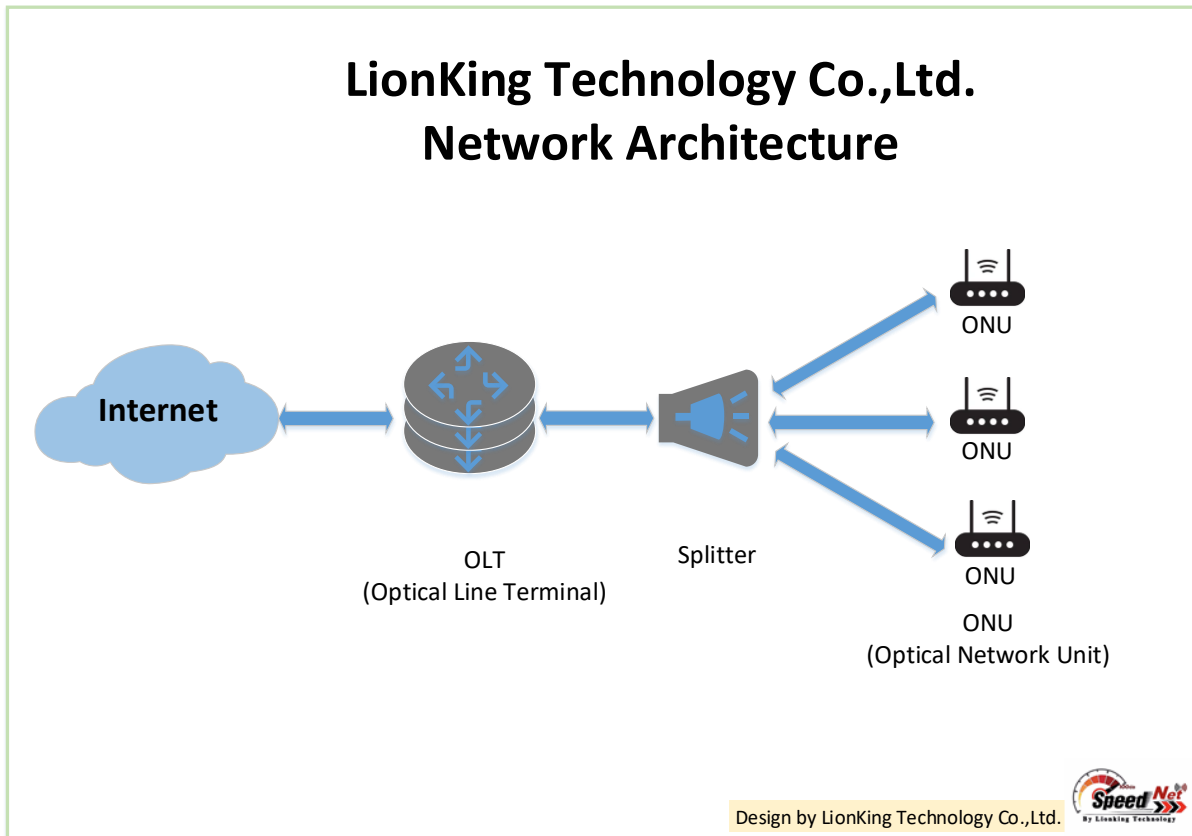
LionKing Technology Co.,Ltd.
Network Architecture

Internet

OLT
(Optical Line Terminal)

Splitter

ONU

ONU

ONU

ONU
(Optical Network Unit)

Design by LionKing Technology Co.,Ltd.

Speed Net
By Lionking Technology